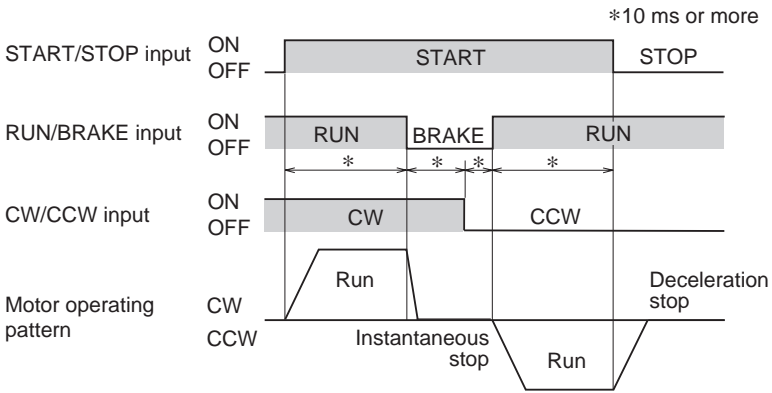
*10 ms or more

START/STOP input ON OFF START STOP

RUN/BRAKE input ON OFF RUN BRAKE RUN

* * * *

CW/CCW input ON OFF CW CCW

Motor operating pattern CW CCW

Run

Deceleration stop

Instantaneous stop

Run